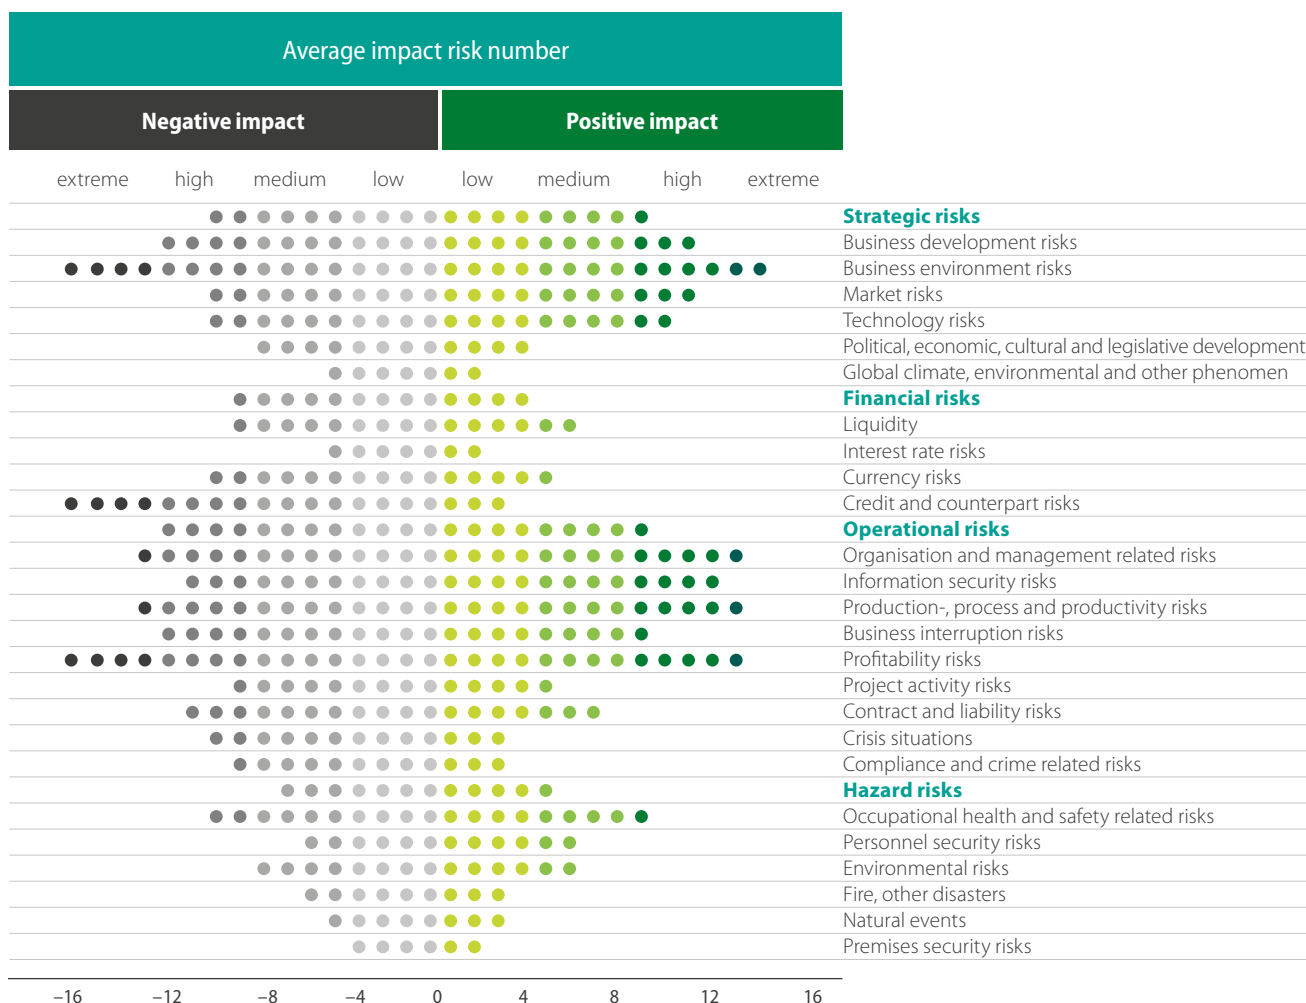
Average impact risk number

Negative impact

Positive impact

extreme high medium low low medium high extreme

Strategic risks
Business development risks
Business environment risks
Market risks
Technology risks
Political, economic, cultural and legislative development
Global climate, environmental and other phenomen
Financial risks
Liquidity
Interest rate risks
Currency risks
Credit and counterpart risks
Operational risks
Organisation and management related risks
Information security risks
Production-, process and productivity risks
Business interruption risks
Profitability risks
Project activity risks
Contract and liability risks
Crisis situations
Compliance and crime related risks
Hazard risks
Occupational health and safety related risks
Personnel security risks
Environmental risks
Fire, other disasters
Natural events
Premises security risks

–16 –12 –8 –4 0 4 8 12 16